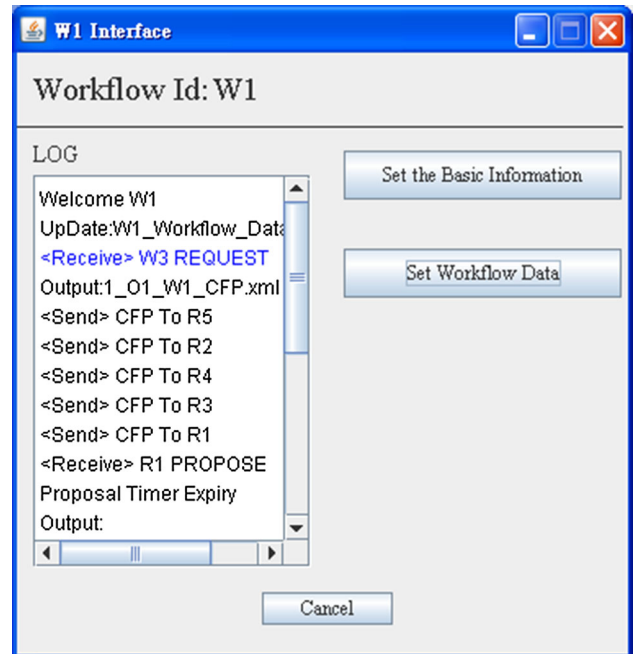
W1 Interface

Workflow Id: W1

LOG

Welcome W1
UpDate:W1_Workflow_Data
<Receive> W3 REQUEST
Output:1_O1_W1_CFP.xml
<Send> CFP To R5
<Send> CFP To R2
<Send> CFP To R4
<Send> CFP To R3
<Send> CFP To R1
<Receive> R1 PROPOSE
Proposal Timer Expiry
Output:

Set the Basic Information

Set Workflow Data

Cancel